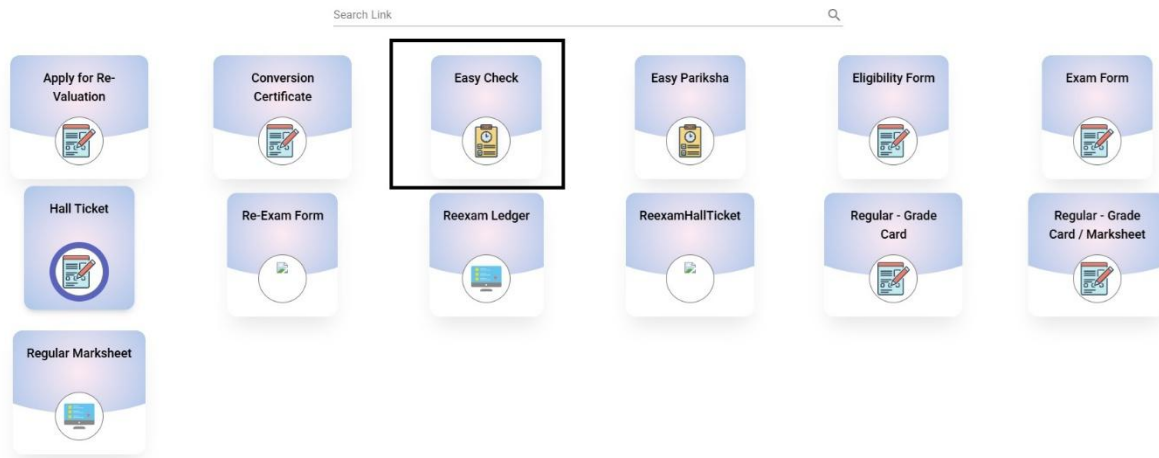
Search Link

Apply for Re-Valuation

Conversion Certificate

Easy Check

Easy Pariksha

Eligibility Form

Exam Form

Hall Ticket

Re-Exam Form

Reexam Ledger

ReexamHallTicket

Regular - Grade Card

Regular - Grade Card / Marksheet

Regular Marksheet